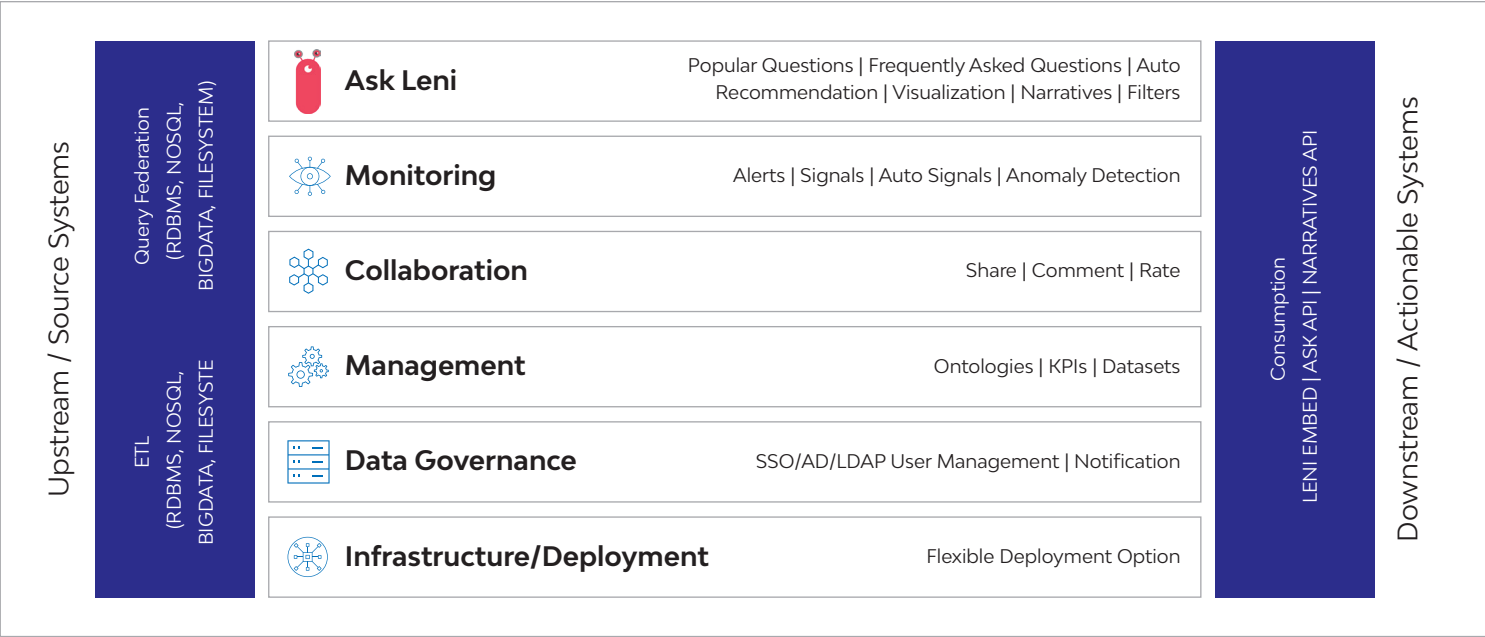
Upstream / Source Systems

Query Federation (RDBMS, NOSQL, BIGDATA, FILESYSTEM)

ETL (RDBMS, NOSQL, BIGDATA, FILESYSTE

Ask Leni

Popular Questions | Frequently Asked Questions | Auto Recommendation | Visualization | Narratives | Filters

Monitoring

Alerts | Signals | Auto Signals | Anomaly Detection

Collaboration

Share | Comment | Rate

Management

Ontologies | KPIs | Datasets

Data Governance

SSO/AD/LDAP User Management | Notification

Infrastructure/Deployment

Flexible Deployment Option

Consumption LENI EMBED | ASK API | NARRATIVES API

Downstream / Actionable Systems